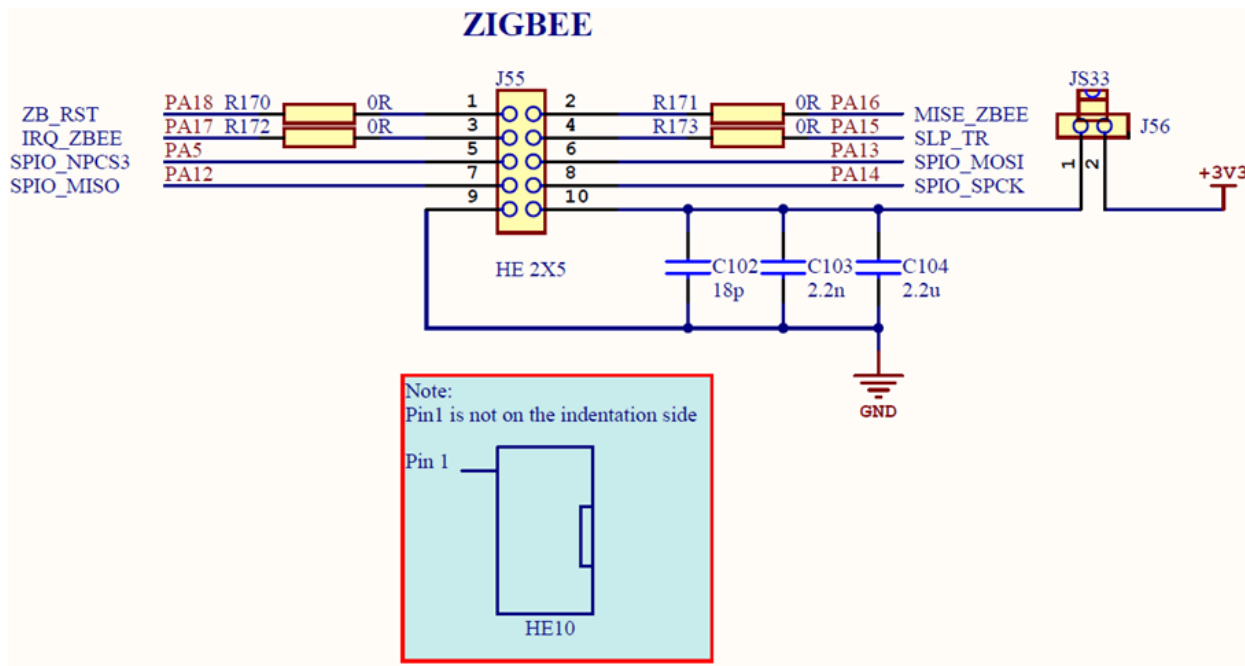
ZIGBEE

J55

ZB_RST
IRQ_ZBEE
SPIO_NPCS3
SPIO_MISO

PA18 R170 0R
PA17 R172 0R
PA5
PA12

1 2
3 4
5 6
7 8
9 10

R171 0R PA16
R173 0R PA15
PA13
PA14

MISE_ZBEE
SLP_TR
SPIO_MOSI
SPIO_SPCK

JS33
J56
1 2
+3V3

HE 2X5

C102 18p
C103 2.2n
C104 2.2u

GND

Note:
Pin1 is not on the indentation side

Pin 1

HE10